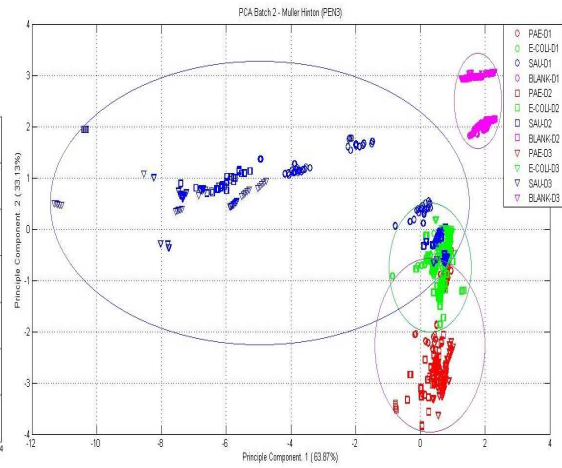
PCA Batch 2 - Muller Hinton (PEN3)

PAE-D1
E-COLI-D1
SAU-D1
BLANK-D1
PAE-D2
E-COLI-D2
SAU-D2
BLANK-D2
PAE-D3
E-COLI-D3
SAU-D3
BLANK-D3

Principle Component. 2 (33.13%)

Principle Component. 1 (63.87%)

3
2
1
0
-1
-2
-3
-4

-12
-10
-8
-6
-4
-2
0
2
4